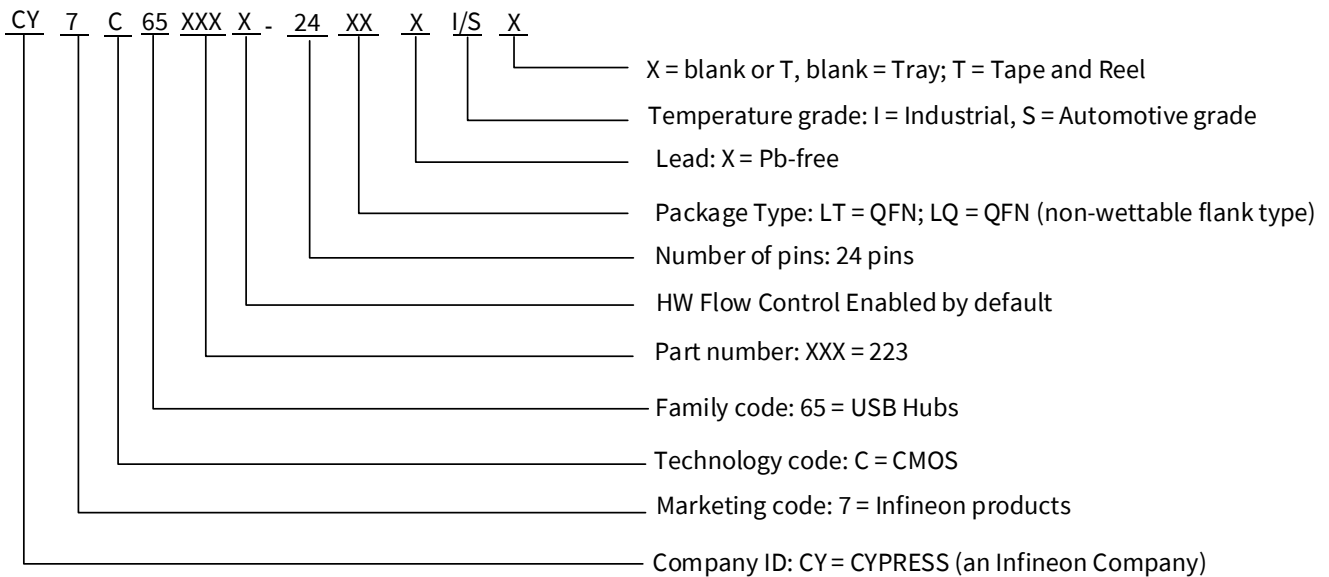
CY 7 C 65 XXX X - 24 XX X I/S X

X = blank or T, blank = Tray; T = Tape and Reel

Temperature grade: I = Industrial, S = Automotive grade

Lead: X = Pb-free

Package Type: LT = QFN; LQ = QFN (non-wettable flank type)

Number of pins: 24 pins

HW Flow Control Enabled by default

Part number: XXX = 223

Family code: 65 = USB Hubs

Technology code: C = CMOS

Marketing code: 7 = Infineon products

Company ID: CY = CYPRESS (an Infineon Company)